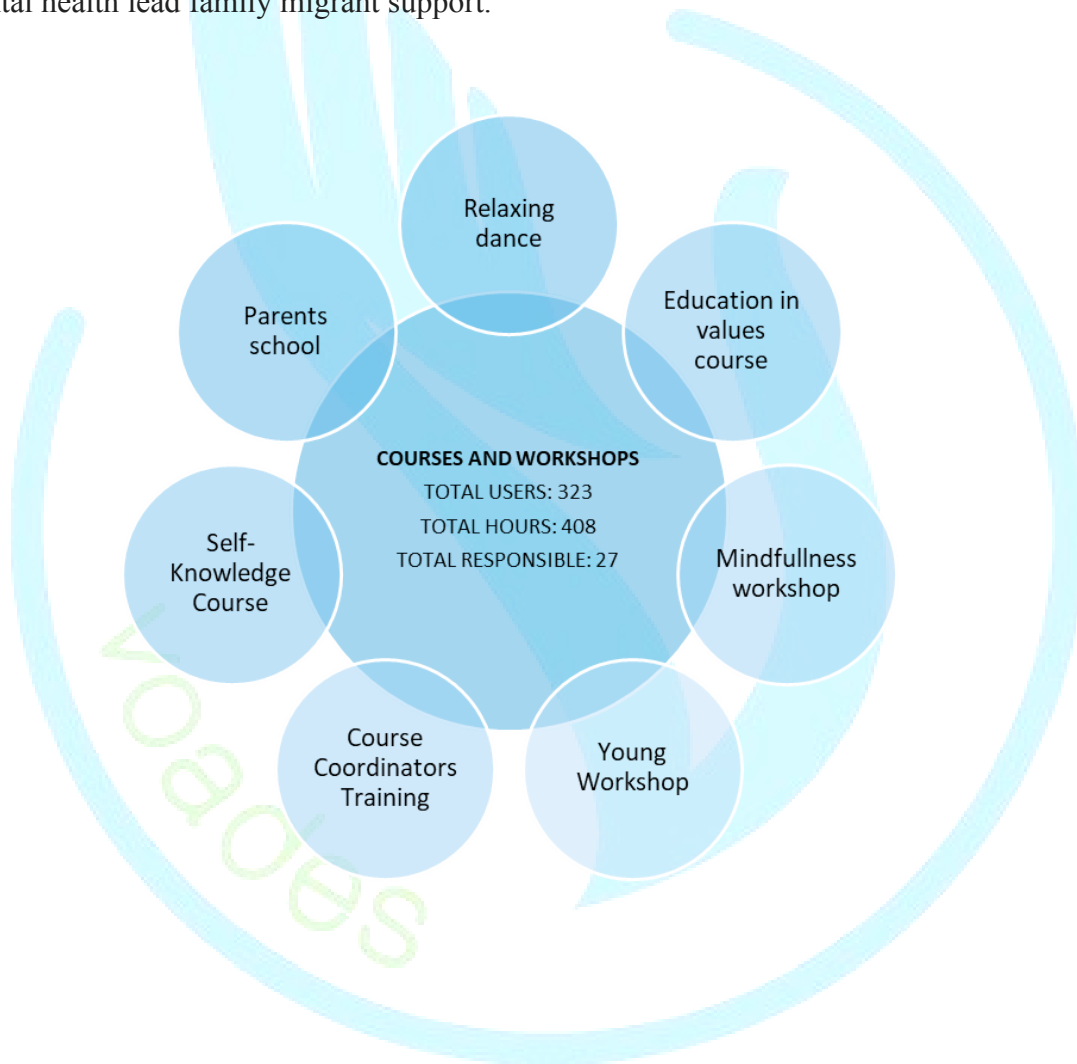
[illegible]tal health lead family migrant support.

Relaxing dance

Education in values course

Mindfullness workshop

Young Workshop

Course Coordinators Training

Self-Knowledge Course

Parents school

COURSES AND WORKSHOPS
TOTAL USERS: 323
TOTAL HOURS: 408
TOTAL RESPONSIBLE: 27

voaes